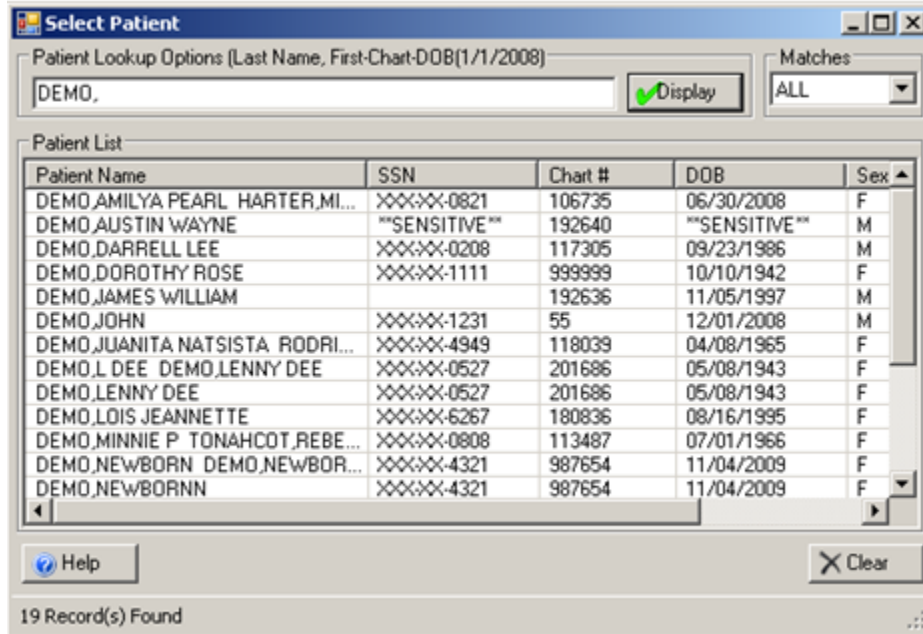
Select Patient

Patient Lookup Options (Last Name, First-Chart-DOB(1/1/2008)

DEMO,

Display

Matches

ALL

Patient List

| Patient Name | SSN | Chart # | DOB | Sex |
|---|---|---|---|---|
| DEMO,AMILYA PEARL HARTER,MI... | XXX-XX-0821 | 106735 | 06/30/2008 | F |
| DEMO,AUSTIN WAYNE | **SENSITIVE** | 192640 | **SENSITIVE** | M |
| DEMO,DARRELL LEE | XXX-XX-0208 | 117305 | 09/23/1986 | M |
| DEMO,DOROTHY ROSE | XXX-XX-1111 | 999999 | 10/10/1942 | F |
| DEMO,JAMES WILLIAM | | 192636 | 11/05/1997 | M |
| DEMO,JOHN | XXX-XX-1231 | 55 | 12/01/2008 | M |
| DEMO,JUANITA NATSISTA RODRI... | XXX-XX-4949 | 118039 | 04/08/1965 | F |
| DEMO,L DEE DEMO,LENNY DEE | XXX-XX-0527 | 201686 | 05/08/1943 | F |
| DEMO,LENNY DEE | XXX-XX-0527 | 201686 | 05/08/1943 | F |
| DEMO,LOIS JEANNETTE | XXX-XX-6267 | 180836 | 08/16/1995 | F |
| DEMO,MINNIE P TONAHCOT,REBE... | XXX-XX-0808 | 113487 | 07/01/1966 | F |
| DEMO,NEWBORN DEMO,NEWBOR... | XXX-XX-4321 | 987654 | 11/04/2009 | F |
| DEMO,NEWBORNN | XXX-XX-4321 | 987654 | 11/04/2009 | F |

Help

Clear

19 Record(s) Found